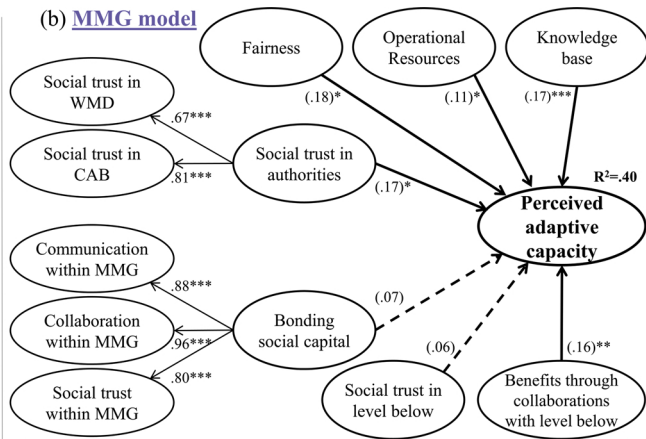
(b) MMG model

Fairness

Operational Resources

Knowledge base

Social trust in WMD

.67***

Social trust in CAB

.81***

Social trust in authorities

(.18)*

(.11)*

(.17)***

(.17)*

$R^2$=.40

Perceived adaptive capacity

Communication within MMG

.88***

Collaboration within MMG

.96***

Social trust within MMG

.80***

Bonding social capital

(.07)

(.06)

(.16)**

Social trust in level below

Benefits through collaborations with level below